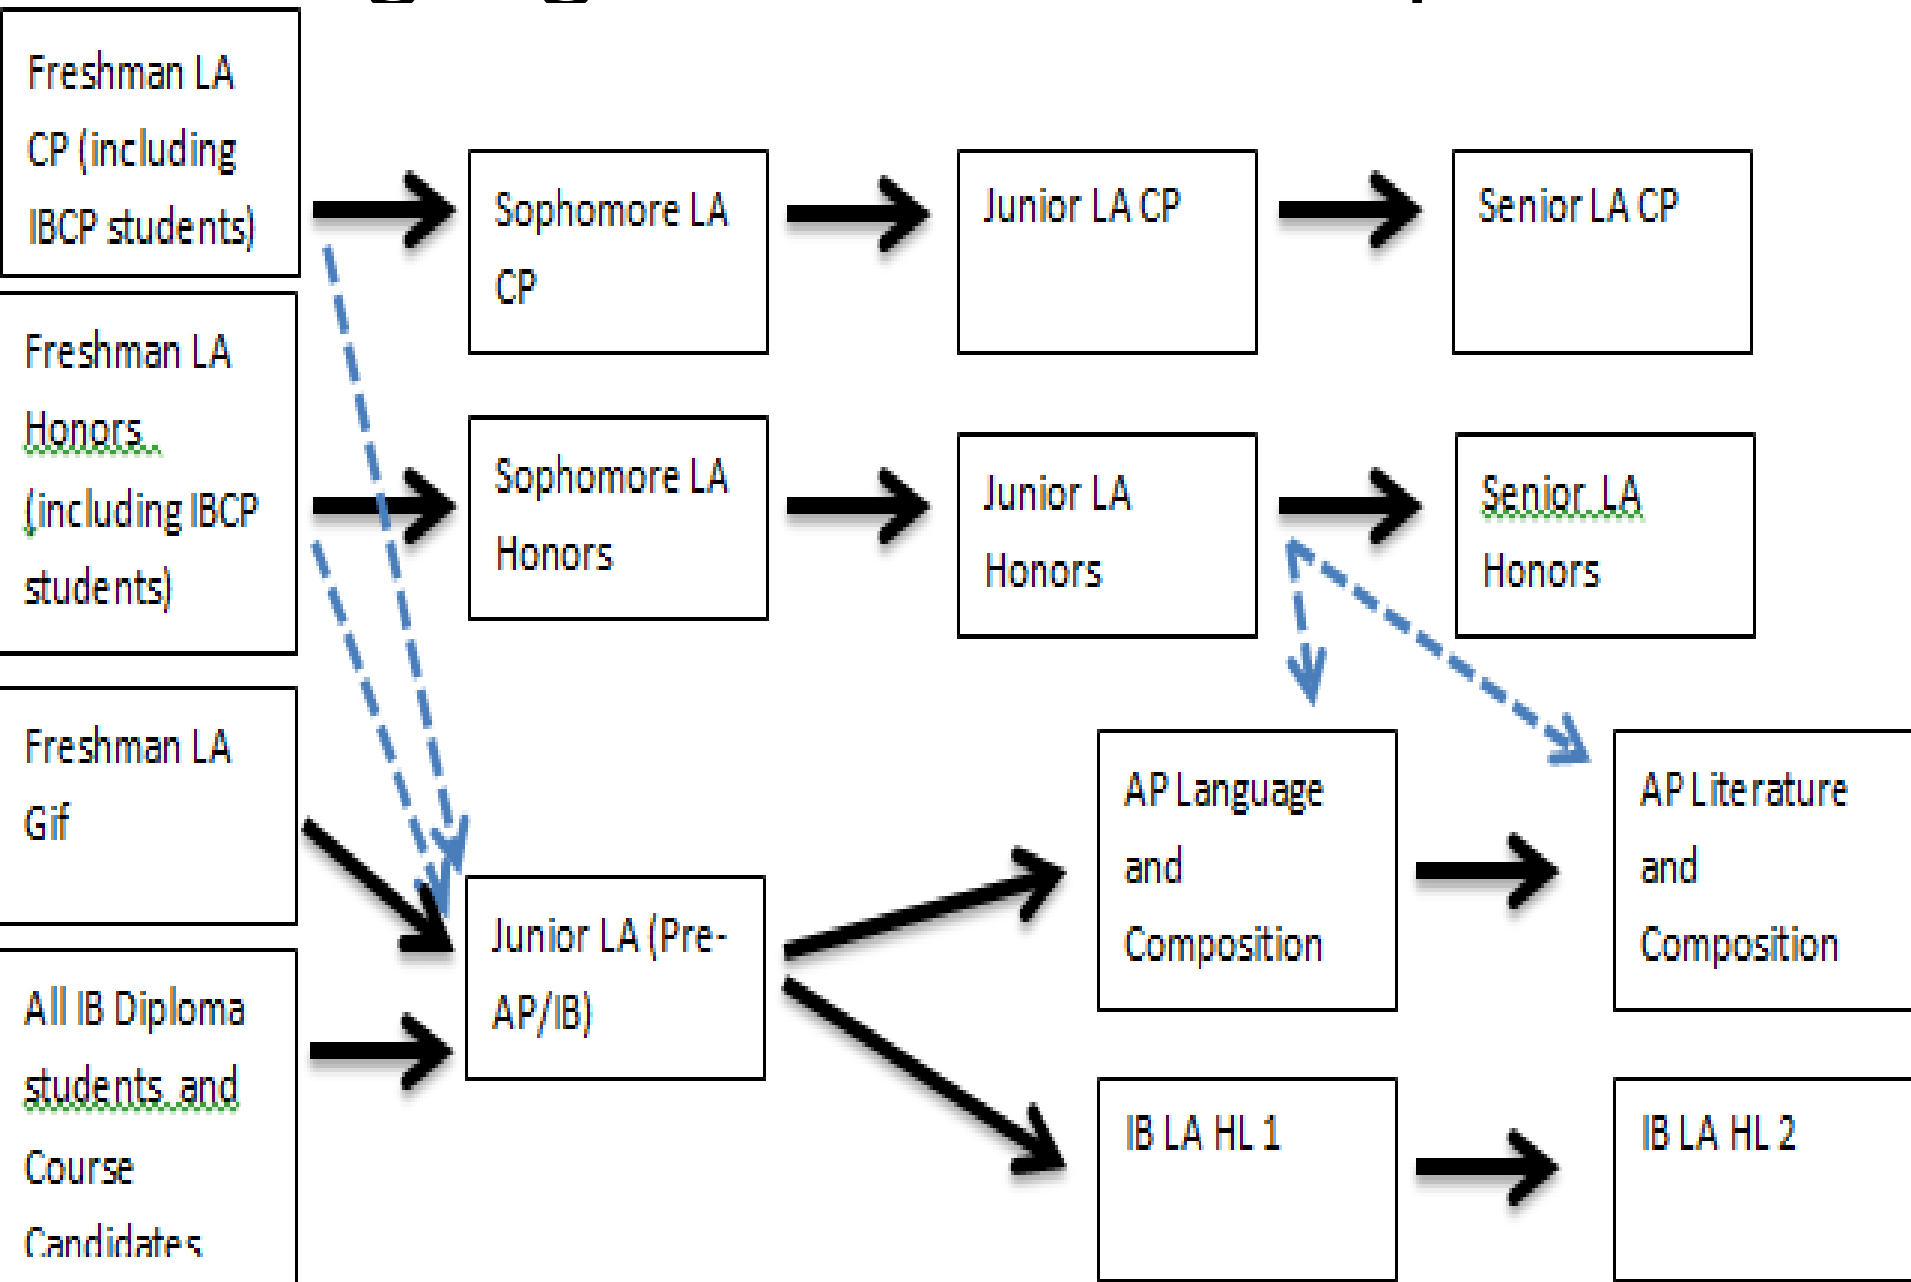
Freshman LA CP (including IBCP students)

Sophomore LA CP

Junior LA CP

Senior LA CP

Freshman LA Honors (including IBCP students)

Sophomore LA Honors

Junior LA Honors

Senior LA Honors

Freshman LA Gif

AP Language and Composition

AP Literature and Composition

Junior LA (Pre-AP/IB)

All IB Diploma students and Course Candidates

IB LA HL 1

IB LA HL 2